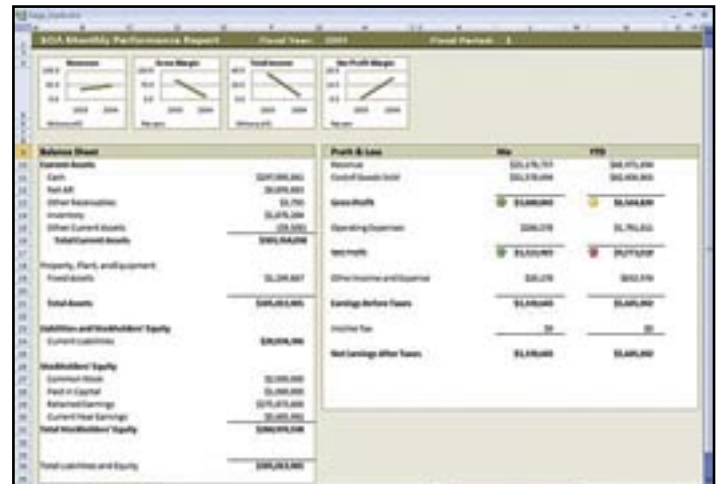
BOA Monthly Performance Report Fiscal Year: 2001 Fiscal Period: 1

Revenue
Gross Margin
Total Income
Net Profit Margin

Balance Sheet
Current Assets
Cash
Net AR
Other Receivables
Inventory
Other Current Assets
Total Current Assets

Property, Plant, and Equipment
Fixed Assets

Total Assets

Liabilities and Stockholders' Equity
Current Liabilities

Stockholders' Equity
Common Stock
Paid in Capital
Retained Earnings
Current Year Earnings
Total Stockholders' Equity

Total Liabilities and Equity

Profit & Loss
Mo
YTD
Revenue
Cost of Goods Sold

Gross Profit

Operating Expenses

Net Profit

Other Income and Expense

Earnings Before Taxes

Income Tax

Net Earnings After Taxes